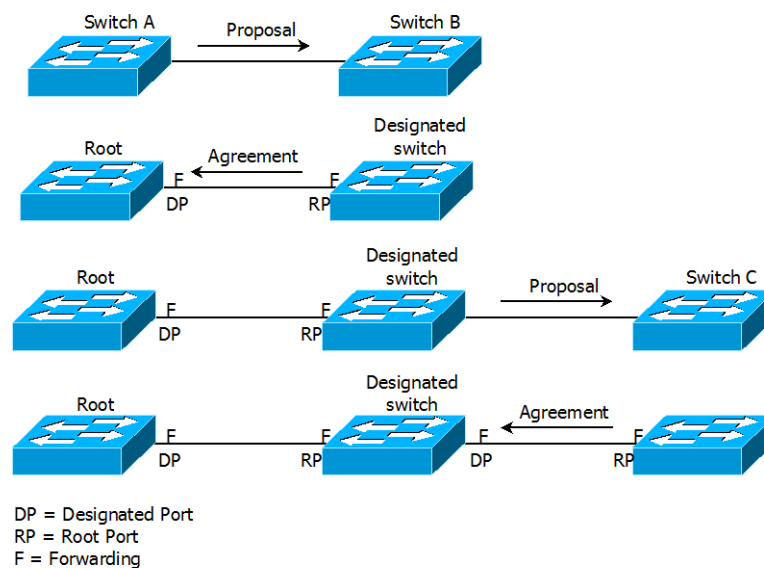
Switch A

Proposal

Switch B

Root

Agreement

Designated switch

F
DP

F
RP

Root

Designated switch

Proposal

Switch C

F
DP

F
RP

Root

Designated switch

Agreement

F
DP

F
RP

F
DP

F
RP

DP = Designated Port
RP = Root Port
F = Forwarding